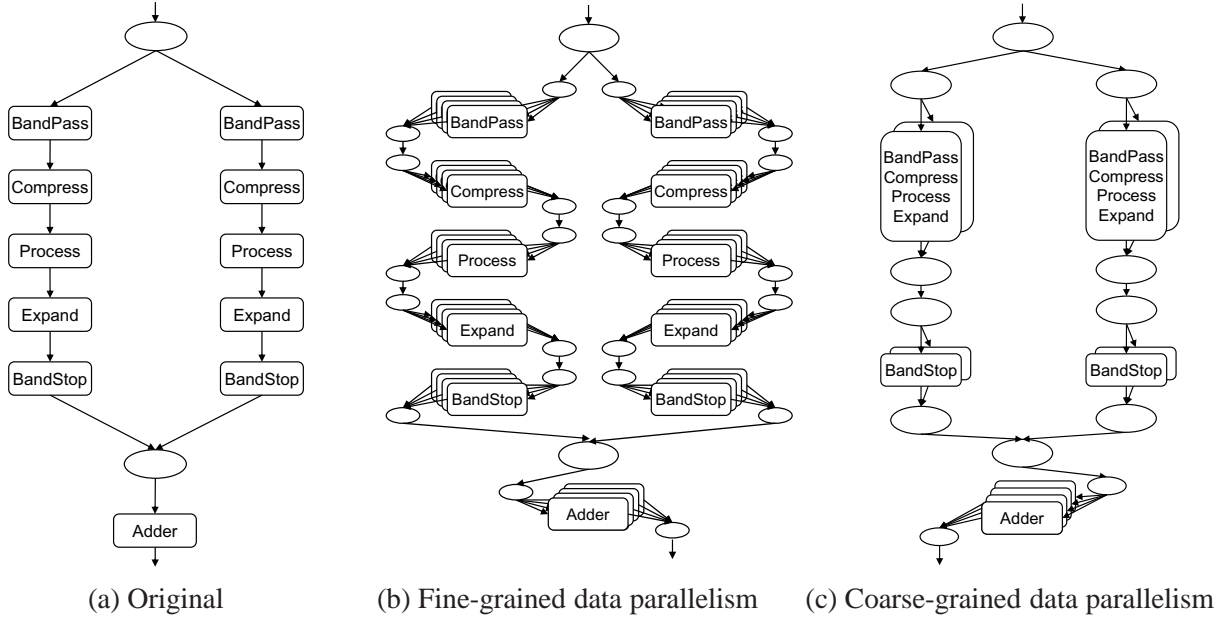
BandPass
Compress
Process
Expand
BandStop
BandPass
Compress
Process
Expand
BandStop
Adder

(a) Original

BandPass
Compress
Process
Expand
BandStop
BandPass
Compress
Process
Expand
BandStop
Adder

(b) Fine-grained data parallelism

BandPass
Compress
Process
Expand
BandStop
BandPass
Compress
Process
Expand
BandStop
Adder

(c) Coarse-grained data parallelism